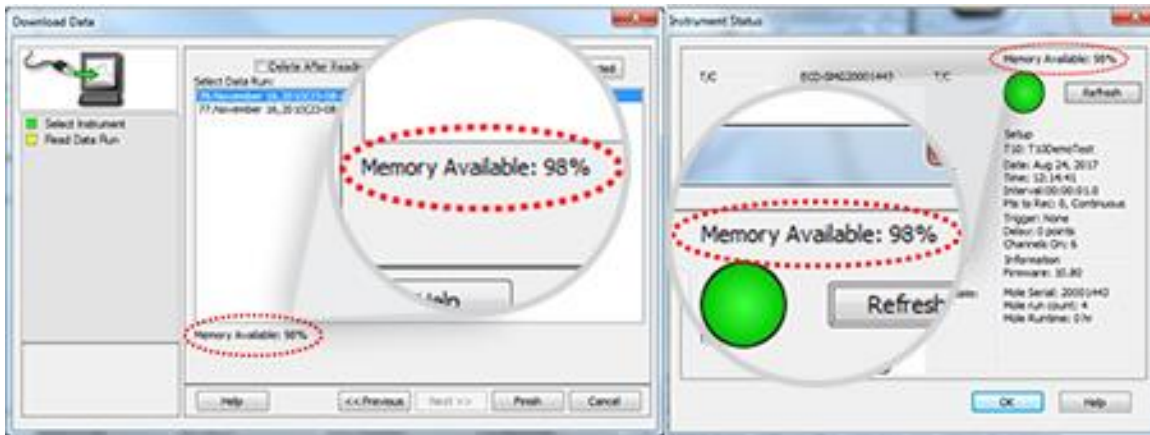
Download Data

Select Instrument
Read Data Run

Delete After Readi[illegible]
Select Data Run:
76 November 16, 2015 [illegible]
77 November 16, 2015 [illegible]

Memory Available: 98%

Help

Memory Available: 98%

Help
<< Previous
Next >>
Finish
Cancel

Instrument Status

Memory Available: 98%

T/C
ECD-SM020001443
T/C

Refresh

Setup
T30: T30DemoTest
Date: Aug 24, 2017
Time: 12:14:41
Interval:00:00:01.0
Pts to Rec: 0, Continuous
Trigger: None
Delay: 0 points
Channels On: 6
Information
Firmware: 10.80

Mole Serial: 20001443
Mole run (count): 4
Mole Runtime: 0 hr

Memory Available: 98%

Refresh

OK
Help